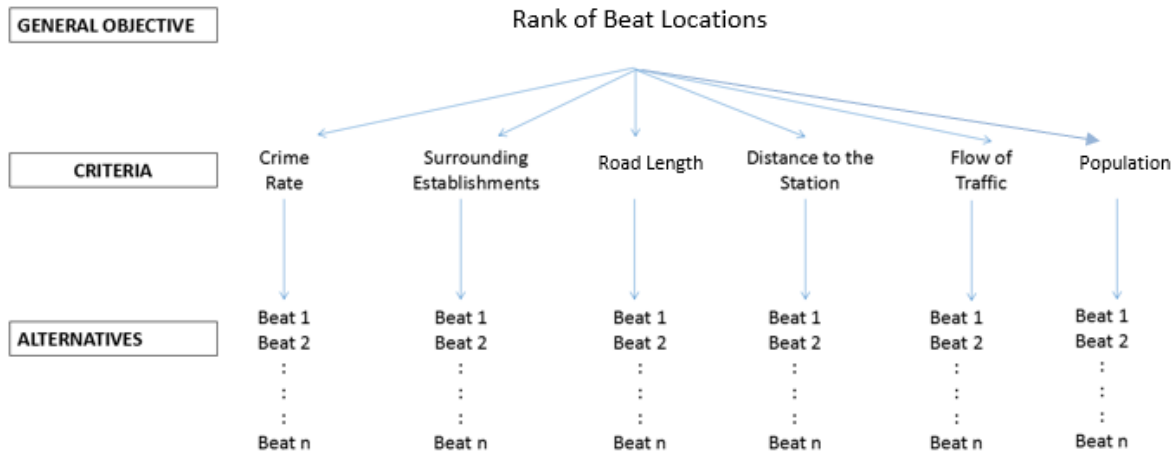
GENERAL OBJECTIVE

Rank of Beat Locations

CRITERIA

Crime Rate

Surrounding Establishments

Road Length

Distance to the Station

Flow of Traffic

Population

ALTERNATIVES

Beat 1
Beat 2
:
:
:
Beat n

Beat 1
Beat 2
:
:
:
Beat n

Beat 1
Beat 2
:
:
:
Beat n

Beat 1
Beat 2
:
:
:
Beat n

Beat 1
Beat 2
:
:
:
Beat n

Beat 1
Beat 2
:
:
:
Beat n